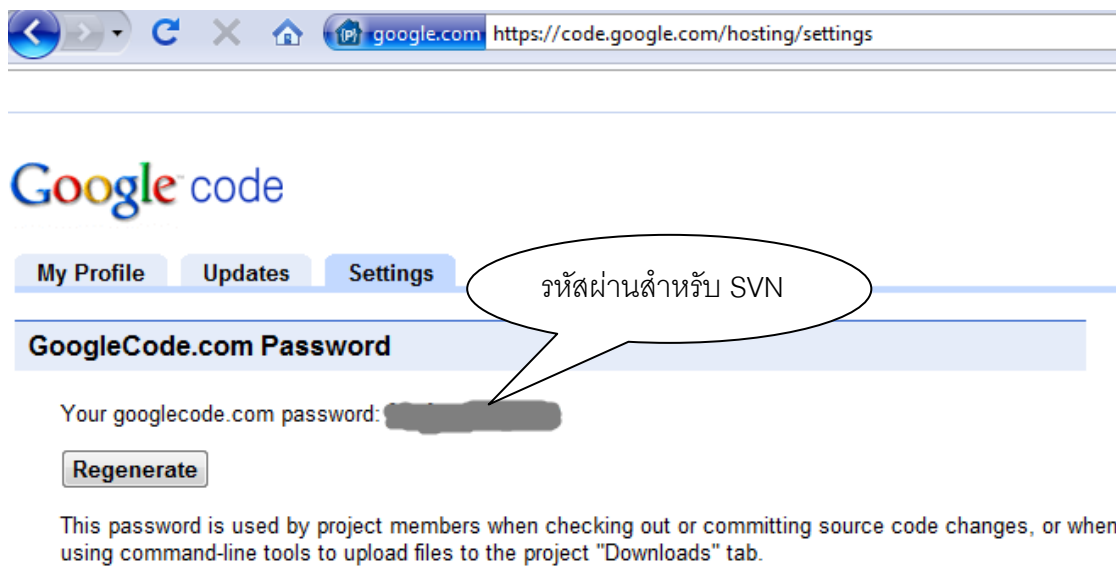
google.com https://code.google.com/hosting/settings

Google code

My Profile Updates Settings

รหัสผ่านสำหรับ SVN

GoogleCode.com Password

Your googlecode.com password: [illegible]

Regenerate

This password is used by project members when checking out or committing source code changes, or when using command-line tools to upload files to the project "Downloads" tab.